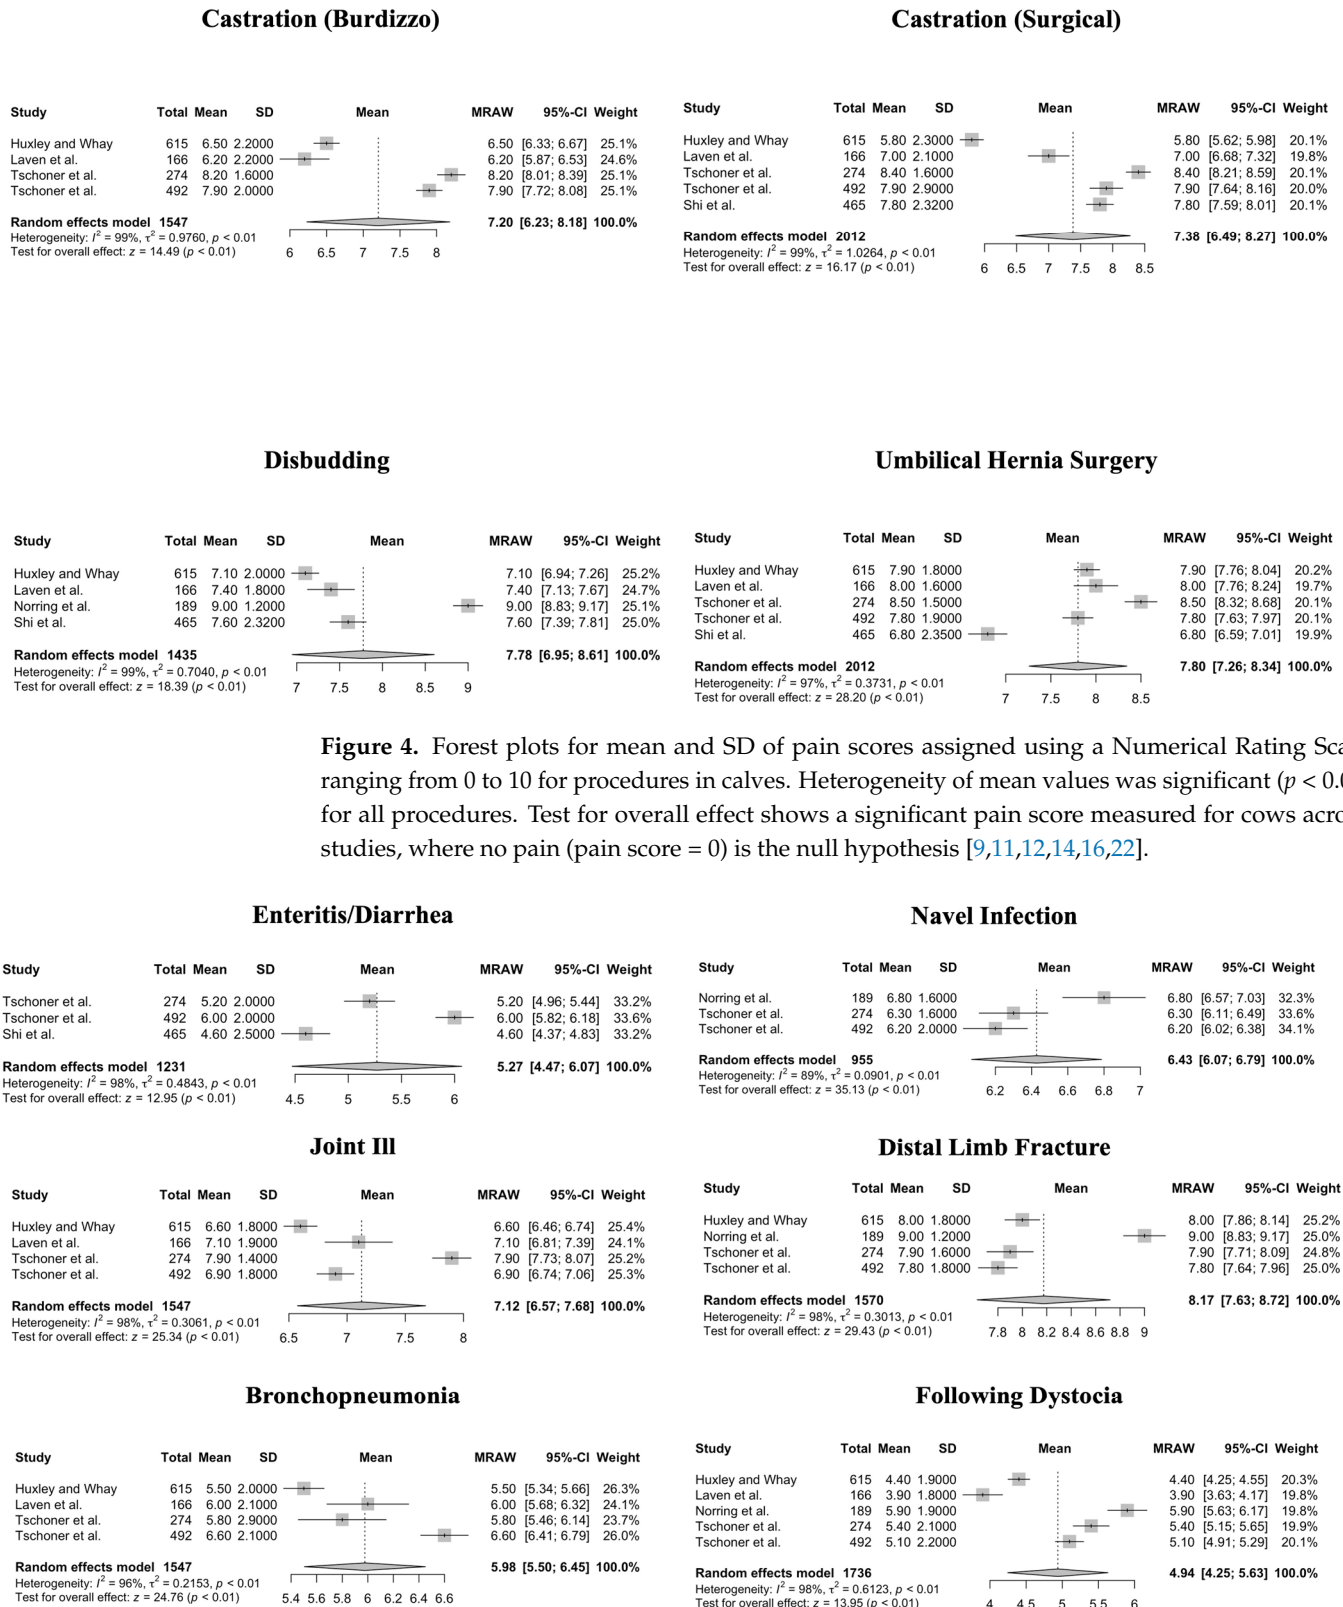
**Castration (Burdizzo)**

| Study | Total | Mean | SD | MRAW | 95%-CI | Weight |
|---|---|---|---|---|---|---|
| Huxley and Whay | 615 | 6.50 | 2.2000 | 6.50 | [6.33; 6.67] | 25.1% |
| Laven et al. | 166 | 6.20 | 2.2000 | 6.20 | [5.87; 6.53] | 24.6% |
| Tschoner et al. | 274 | 8.20 | 1.6000 | 8.20 | [8.01; 8.39] | 25.1% |
| Tschoner et al. | 492 | 7.90 | 2.0000 | 7.90 | [7.72; 8.08] | 25.1% |
| Random effects model | 1547 | | | 7.20 | [6.23; 8.18] | 100.0% |

Heterogeneity: $I^2 = 99\%$, $\tau^2 = 0.9760$, $p < 0.01$
Test for overall effect: $z = 14.49$ ($p < 0.01$)
Mean
6 6.5 7 7.5 8

**Castration (Surgical)**

| Study | Total | Mean | SD | MRAW | 95%-CI | Weight |
|---|---|---|---|---|---|---|
| Huxley and Whay | 615 | 5.80 | 2.3000 | 5.80 | [5.62; 5.98] | 20.1% |
| Laven et al. | 166 | 7.00 | 2.1000 | 7.00 | [6.68; 7.32] | 19.8% |
| Tschoner et al. | 274 | 8.40 | 1.6000 | 8.40 | [8.21; 8.59] | 20.1% |
| Tschoner et al. | 492 | 7.90 | 2.9000 | 7.90 | [7.64; 8.16] | 20.0% |
| Shi et al. | 465 | 7.80 | 2.3200 | 7.80 | [7.59; 8.01] | 20.1% |
| Random effects model | 2012 | | | 7.38 | [6.49; 8.27] | 100.0% |

Heterogeneity: $I^2 = 99\%$, $\tau^2 = 1.0264$, $p < 0.01$
Test for overall effect: $z = 16.17$ ($p < 0.01$)
Mean
6 6.5 7 7.5 8 8.5

**Disbudding**

| Study | Total | Mean | SD | MRAW | 95%-CI | Weight |
|---|---|---|---|---|---|---|
| Huxley and Whay | 615 | 7.10 | 2.0000 | 7.10 | [6.94; 7.26] | 25.2% |
| Laven et al. | 166 | 7.40 | 1.8000 | 7.40 | [7.13; 7.67] | 24.7% |
| Norring et al. | 189 | 9.00 | 1.2000 | 9.00 | [8.83; 9.17] | 25.1% |
| Shi et al. | 465 | 7.60 | 2.3200 | 7.60 | [7.39; 7.81] | 25.0% |
| Random effects model | 1435 | | | 7.78 | [6.95; 8.61] | 100.0% |

Heterogeneity: $I^2 = 99\%$, $\tau^2 = 0.7040$, $p < 0.01$
Test for overall effect: $z = 18.39$ ($p < 0.01$)
Mean
7 7.5 8 8.5 9

**Umbilical Hernia Surgery**

| Study | Total | Mean | SD | MRAW | 95%-CI | Weight |
|---|---|---|---|---|---|---|
| Huxley and Whay | 615 | 7.90 | 1.8000 | 7.90 | [7.76; 8.04] | 20.2% |
| Laven et al. | 166 | 8.00 | 1.6000 | 8.00 | [7.76; 8.24] | 19.7% |
| Tschoner et al. | 274 | 8.50 | 1.5000 | 8.50 | [8.32; 8.68] | 20.1% |
| Tschoner et al. | 492 | 7.80 | 1.9000 | 7.80 | [7.63; 7.97] | 20.1% |
| Shi et al. | 465 | 6.80 | 2.3500 | 6.80 | [6.59; 7.01] | 19.9% |
| Random effects model | 2012 | | | 7.80 | [7.26; 8.34] | 100.0% |

Heterogeneity: $I^2 = 97\%$, $\tau^2 = 0.3731$, $p < 0.01$
Test for overall effect: $z = 28.20$ ($p < 0.01$)
Mean
7 7.5 8 8.5

**Figure 4.** Forest plots for mean and SD of pain scores assigned using a Numerical Rating Sca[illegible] ranging from 0 to 10 for procedures in calves. Heterogeneity of mean values was significant ($p < 0.$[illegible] for all procedures. Test for overall effect shows a significant pain score measured for cows acro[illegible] studies, where no pain (pain score = 0) is the null hypothesis [9,11,12,14,16,22].

**Enteritis/Diarrhea**

| Study | Total | Mean | SD | MRAW | 95%-CI | Weight |
|---|---|---|---|---|---|---|
| Tschoner et al. | 274 | 5.20 | 2.0000 | 5.20 | [4.96; 5.44] | 33.2% |
| Tschoner et al. | 492 | 6.00 | 2.0000 | 6.00 | [5.82; 6.18] | 33.6% |
| Shi et al. | 465 | 4.60 | 2.5000 | 4.60 | [4.37; 4.83] | 33.2% |
| Random effects model | 1231 | | | 5.27 | [4.47; 6.07] | 100.0% |

Heterogeneity: $I^2 = 98\%$, $\tau^2 = 0.4843$, $p < 0.01$
Test for overall effect: $z = 12.95$ ($p < 0.01$)
Mean
4.5 5 5.5 6

**Navel Infection**

| Study | Total | Mean | SD | MRAW | 95%-CI | Weight |
|---|---|---|---|---|---|---|
| Norring et al. | 189 | 6.80 | 1.6000 | 6.80 | [6.57; 7.03] | 32.3% |
| Tschoner et al. | 274 | 6.30 | 1.6000 | 6.30 | [6.11; 6.49] | 33.6% |
| Tschoner et al. | 492 | 6.20 | 2.0000 | 6.20 | [6.02; 6.38] | 34.1% |
| Random effects model | 955 | | | 6.43 | [6.07; 6.79] | 100.0% |

Heterogeneity: $I^2 = 89\%$, $\tau^2 = 0.0901$, $p < 0.01$
Test for overall effect: $z = 35.13$ ($p < 0.01$)
Mean
6.2 6.4 6.6 6.8 7

**Joint Ill**

| Study | Total | Mean | SD | MRAW | 95%-CI | Weight |
|---|---|---|---|---|---|---|
| Huxley and Whay | 615 | 6.60 | 1.8000 | 6.60 | [6.46; 6.74] | 25.4% |
| Laven et al. | 166 | 7.10 | 1.9000 | 7.10 | [6.81; 7.39] | 24.1% |
| Tschoner et al. | 274 | 7.90 | 1.4000 | 7.90 | [7.73; 8.07] | 25.2% |
| Tschoner et al. | 492 | 6.90 | 1.8000 | 6.90 | [6.74; 7.06] | 25.3% |
| Random effects model | 1547 | | | 7.12 | [6.57; 7.68] | 100.0% |

Heterogeneity: $I^2 = 98\%$, $\tau^2 = 0.3061$, $p < 0.01$
Test for overall effect: $z = 25.34$ ($p < 0.01$)
Mean
6.5 7 7.5 8

**Distal Limb Fracture**

| Study | Total | Mean | SD | MRAW | 95%-CI | Weight |
|---|---|---|---|---|---|---|
| Huxley and Whay | 615 | 8.00 | 1.8000 | 8.00 | [7.86; 8.14] | 25.2% |
| Norring et al. | 189 | 9.00 | 1.2000 | 9.00 | [8.83; 9.17] | 25.0% |
| Tschoner et al. | 274 | 7.90 | 1.6000 | 7.90 | [7.71; 8.09] | 24.8% |
| Tschoner et al. | 492 | 7.80 | 1.8000 | 7.80 | [7.64; 7.96] | 25.0% |
| Random effects model | 1570 | | | 8.17 | [7.63; 8.72] | 100.0% |

Heterogeneity: $I^2 = 98\%$, $\tau^2 = 0.3013$, $p < 0.01$
Test for overall effect: $z = 29.43$ ($p < 0.01$)
Mean
7.8 8 8.2 8.4 8.6 8.8 9

**Bronchopneumonia**

| Study | Total | Mean | SD | MRAW | 95%-CI | Weight |
|---|---|---|---|---|---|---|
| Huxley and Whay | 615 | 5.50 | 2.0000 | 5.50 | [5.34; 5.66] | 26.3% |
| Laven et al. | 166 | 6.00 | 2.1000 | 6.00 | [5.68; 6.32] | 24.1% |
| Tschoner et al. | 274 | 5.80 | 2.9000 | 5.80 | [5.46; 6.14] | 23.7% |
| Tschoner et al. | 492 | 6.60 | 2.1000 | 6.60 | [6.41; 6.79] | 26.0% |
| Random effects model | 1547 | | | 5.98 | [5.50; 6.45] | 100.0% |

Heterogeneity: $I^2 = 96\%$, $\tau^2 = 0.2153$, $p < 0.01$
Test for overall effect: $z = 24.76$ ($p < 0.01$)
Mean
5.4 5.6 5.8 6 6.2 6.4 6.6

**Following Dystocia**

| Study | Total | Mean | SD | MRAW | 95%-CI | Weight |
|---|---|---|---|---|---|---|
| Huxley and Whay | 615 | 4.40 | 1.9000 | 4.40 | [4.25; 4.55] | 20.3% |
| Laven et al. | 166 | 3.90 | 1.8000 | 3.90 | [3.63; 4.17] | 19.8% |
| Norring et al. | 189 | 5.90 | 1.9000 | 5.90 | [5.63; 6.17] | 19.8% |
| Tschoner et al. | 274 | 5.40 | 2.1000 | 5.40 | [5.15; 5.65] | 19.9% |
| Tschoner et al. | 492 | 5.10 | 2.2000 | 5.10 | [4.91; 5.29] | 20.1% |
| Random effects model | 1736 | | | 4.94 | [4.25; 5.63] | 100.0% |

Heterogeneity: $I^2 = 98\%$, $\tau^2 = 0.6123$, $p < 0.01$
Test for overall effect: $z = 13.95$ ($p < 0.01$)
Mean
4 4.5 5 5.5 6